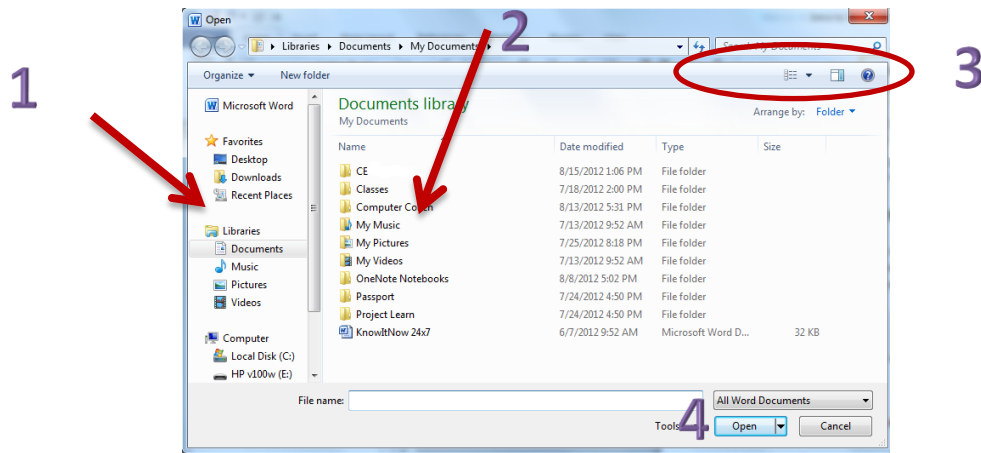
Open

Libraries ▸ Documents ▸ My Documents ▸

Search My Documents

Organize ▾ New folder

1

2

3

4

Microsoft Word

Favorites
Desktop
Downloads
Recent Places

Libraries
Documents
Music
Pictures
Videos

Computer
Local Disk (C:)
HP v100w (E:)

Documents library
My Documents

Arrange by: Folder ▾

| Name | Date modified | Type | Size |
|---|---|---|---|
| CE | 8/15/2012 1:06 PM | File folder | |
| Classes | 7/18/2012 2:00 PM | File folder | |
| Computer Coach | 8/13/2012 5:31 PM | File folder | |
| My Music | 7/13/2012 9:52 AM | File folder | |
| My Pictures | 7/25/2012 8:18 PM | File folder | |
| My Videos | 7/13/2012 9:52 AM | File folder | |
| OneNote Notebooks | 8/8/2012 5:02 PM | File folder | |
| Passport | 7/24/2012 4:50 PM | File folder | |
| Project Learn | 7/24/2012 4:50 PM | File folder | |
| KnowItNow 24x7 | 6/7/2012 9:52 AM | Microsoft Word D... | 32 KB |

File name:

All Word Documents

Tools

Open

Cancel